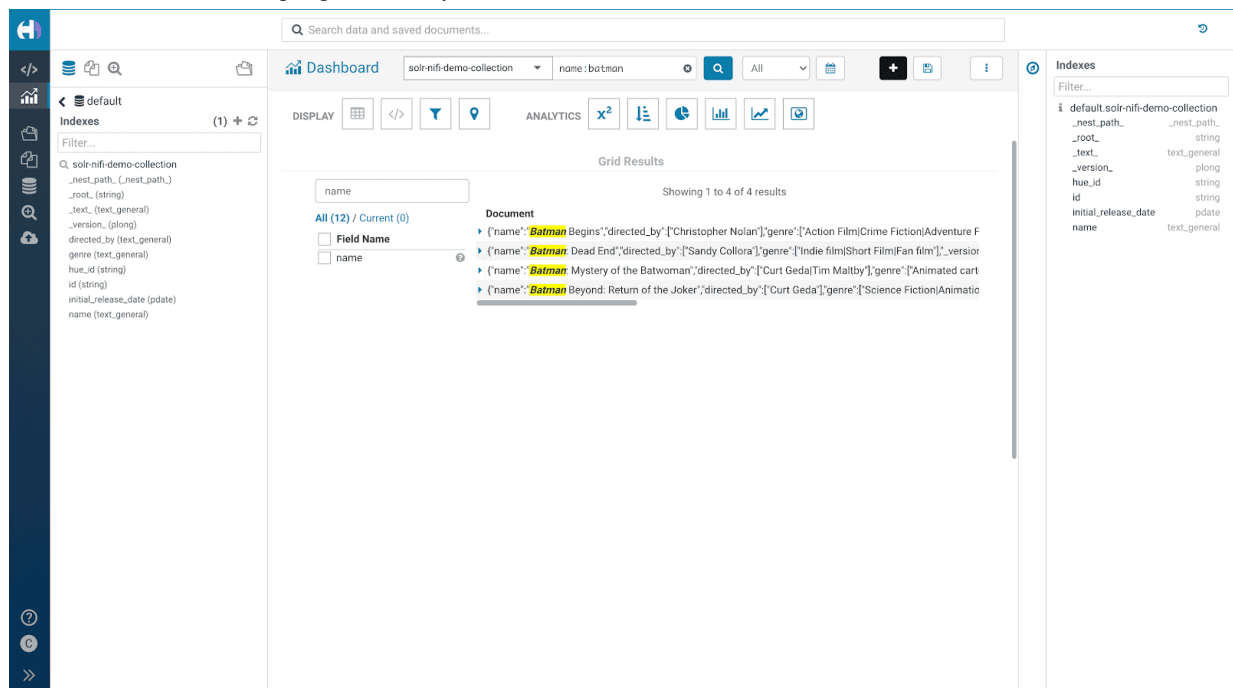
Search data and saved documents...

default
Indexes (1)
Filter...
solr-nifi-demo-collection
_nest_path_ (_nest_path_)
_root_ (string)
_text_ (text_general)
_version_ (plong)
directed_by (text_general)
genre (text_general)
hue_id (string)
id (string)
initial_release_date (pdate)
name (text_general)

Dashboard
solr-nifi-demo-collection
name:batman
All

DISPLAY
ANALYTICS
$x^2$

Grid Results

name
All (12) / Current (0)
Field Name
name

Showing 1 to 4 of 4 results
Document
{"name":"Batman Begins","directed_by":["Christopher Nolan"],"genre":["Action Film|Crime Fiction|Adventure F
{"name":"Batman: Dead End","directed_by":["Sandy Collora"],"genre":["Indie film|Short Film|Fan film"],"_versior
{"name":"Batman: Mystery of the Batwoman","directed_by":["Curt Geda|Tim Maltby"],"genre":["Animated cart
{"name":"Batman Beyond: Return of the Joker","directed_by":["Curt Geda"],"genre":["Science Fiction|Animatic

Indexes
Filter...
default.solr-nifi-demo-collection
| _nest_path_ | _nest_path_ |
|---|---|
| _root_ | string |
| _text_ | text_general |
| _version_ | plong |
| hue_id | string |
| id | string |
| initial_release_date | pdate |
| name | text_general |